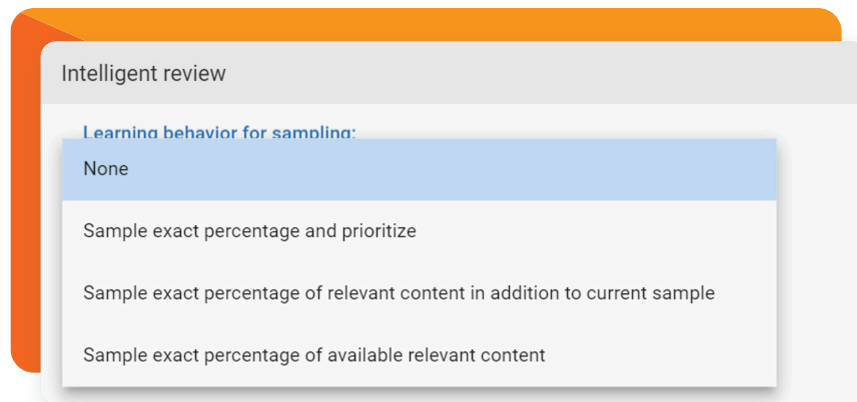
Intelligent review

Learning behavior for sampling:

None

Sample exact percentage and prioritize

Sample exact percentage of relevant content in addition to current sample

Sample exact percentage of available relevant content